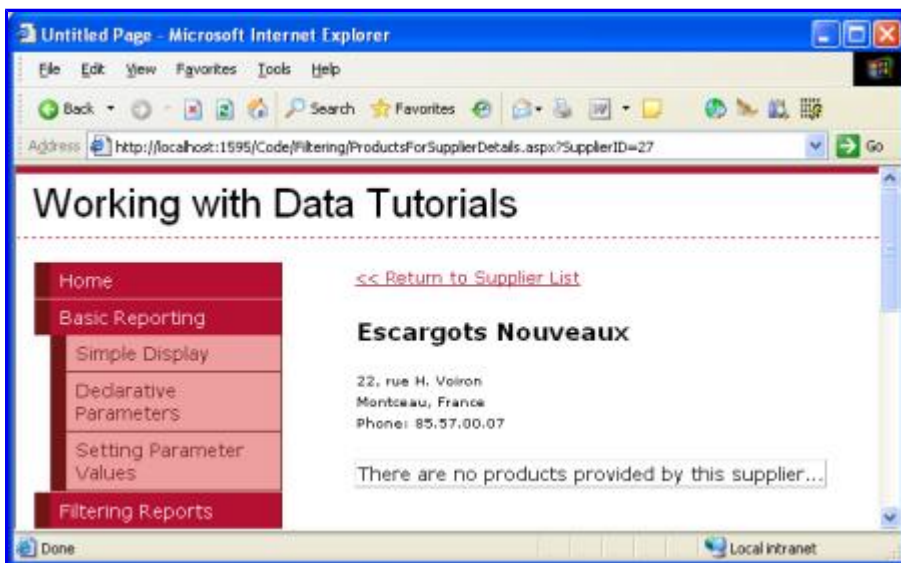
Untitled Page - Microsoft Internet Explorer

File Edit View Favorites Tools Help

Back Search Favorites

Address http://localhost:1595/Code/Filtering/ProductsForSupplierDetails.aspx?SupplierID=27 Go

Working with Data Tutorials

Home

Basic Reporting

Simple Display

Declarative Parameters

Setting Parameter Values

Filtering Reports

<< Return to Supplier List

Escargots Nouveaux

22, rue H. Voiron
Montceau, France
Phone: 85.57.00.07

There are no products provided by this supplier...

Done

Local intranet